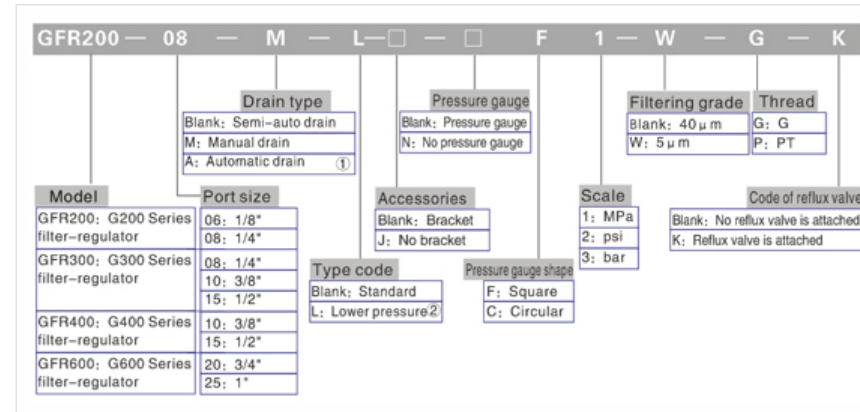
GFR200 — 08 — M — L—□ — □ F 1 — W — G — K

Drain type
Blank: Semi-auto drain
M: Manual drain
A: Automatic drain ①

Pressure gauge
Blank: Pressure gauge
N: No pressure gauge

Filtering grade
Blank: 40μm
W: 5μm

Thread
G: G
P: PT

Model
GFR200: G200 Series filter-regulator
GFR300: G300 Series filter-regulator
GFR400: G400 Series filter-regulator
GFR600: G600 Series filter-regulator

Port size
06: 1/8"
08: 1/4"
08: 1/4"
10: 3/8"
15: 1/2"
10: 3/8"
15: 1/2"
20: 3/4"
25: 1"

Accessories
Blank: Bracket
J: No bracket

Type code
Blank: Standard
L: Lower pressure②

Pressure gauge shape
F: Square
C: Circular

Scale
1: MPa
2: psi
3: bar

Code of reflux valve
Blank: No reflux valve is attached
K: Reflux valve is attached